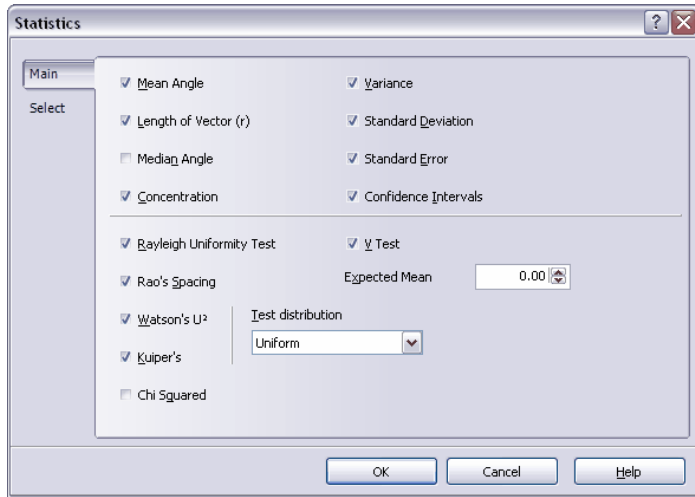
Statistics

Main

Select

Mean Angle

Variance

Length of Vector (r)

Standard Deviation

Median Angle

Standard Error

Concentration

Confidence Intervals

Rayleigh Uniformity Test

V Test

Rao's Spacing

Expected Mean

0.00

Watson's U²

Test distribution

Uniform

Kuiper's

Chi Squared

OK

Cancel

Help